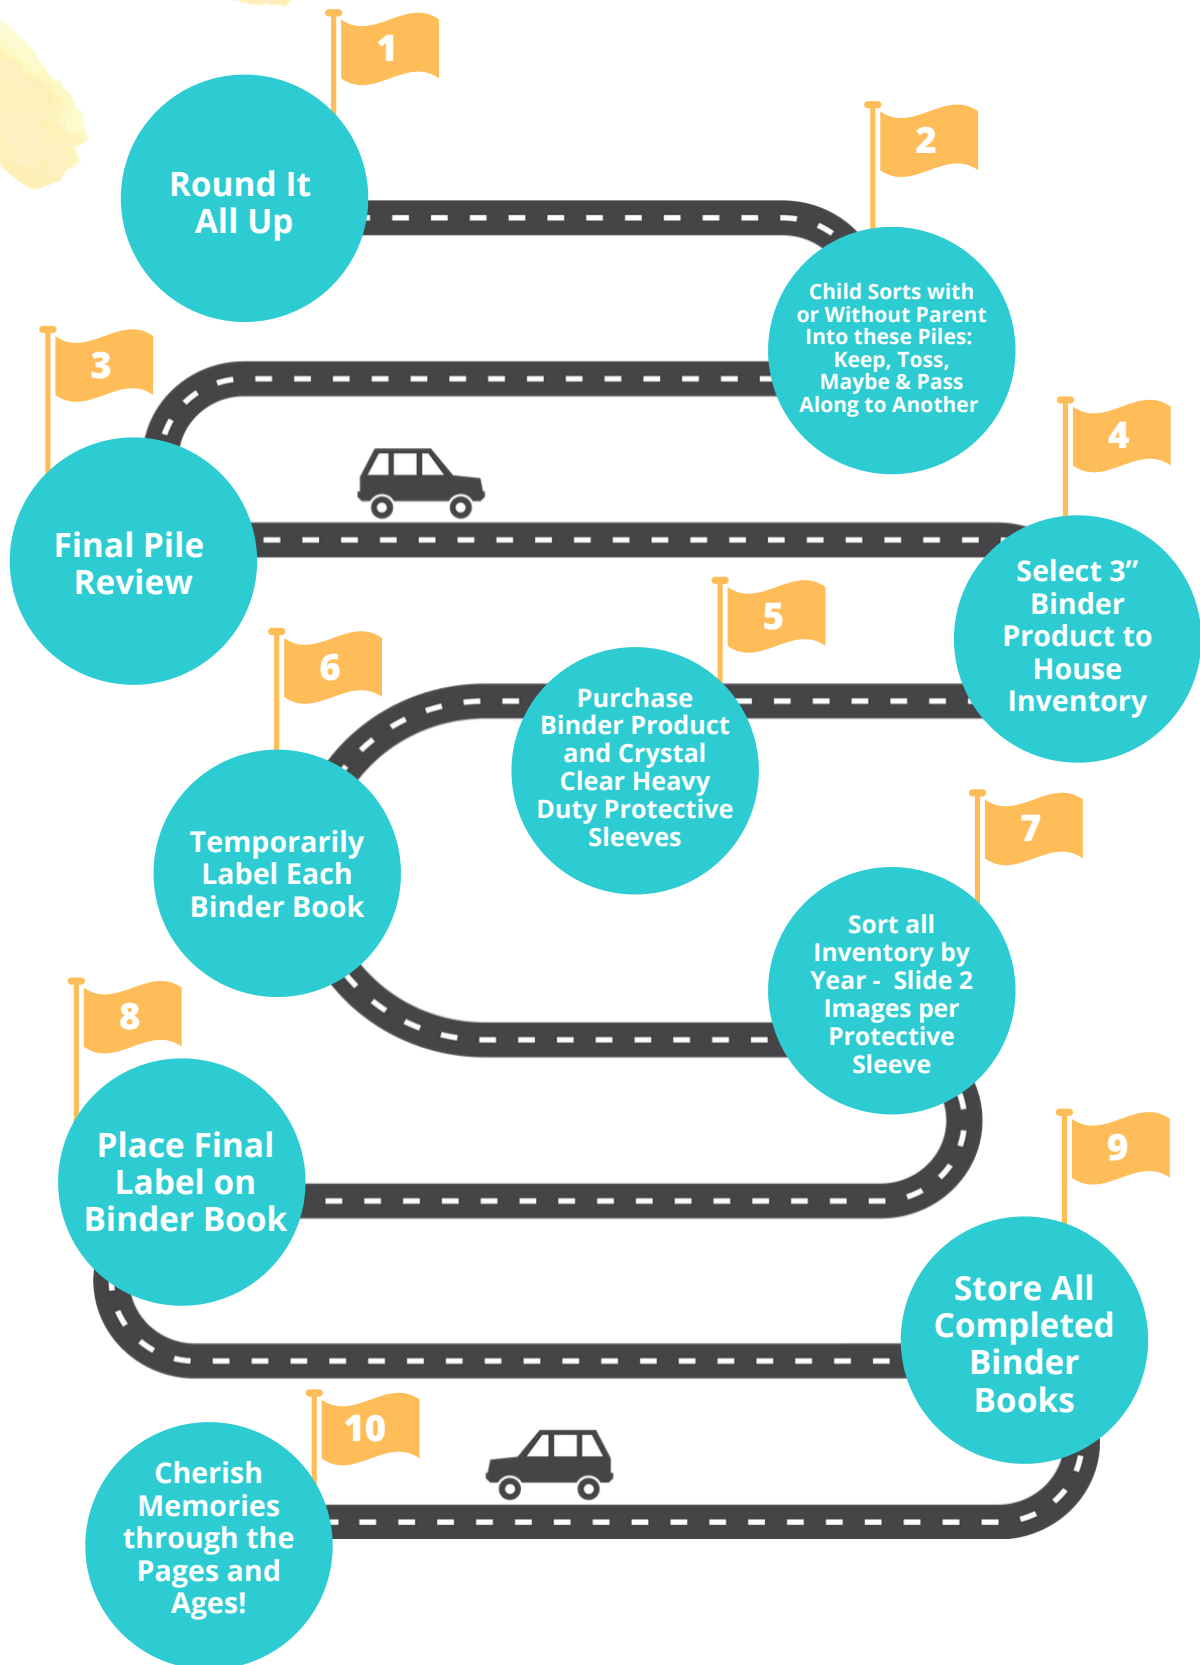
1
Round It All Up

2
Child Sorts with or Without Parent Into these Piles: Keep, Toss, Maybe & Pass Along to Another

3
Final Pile Review

4
Select 3” Binder Product to House Inventory

5
Purchase Binder Product and Crystal Clear Heavy Duty Protective Sleeves

6
Temporarily Label Each Binder Book

7
Sort all Inventory by Year - Slide 2 Images per Protective Sleeve

8
Place Final Label on Binder Book

9
Store All Completed Binder Books

10
Cherish Memories through the Pages and Ages!